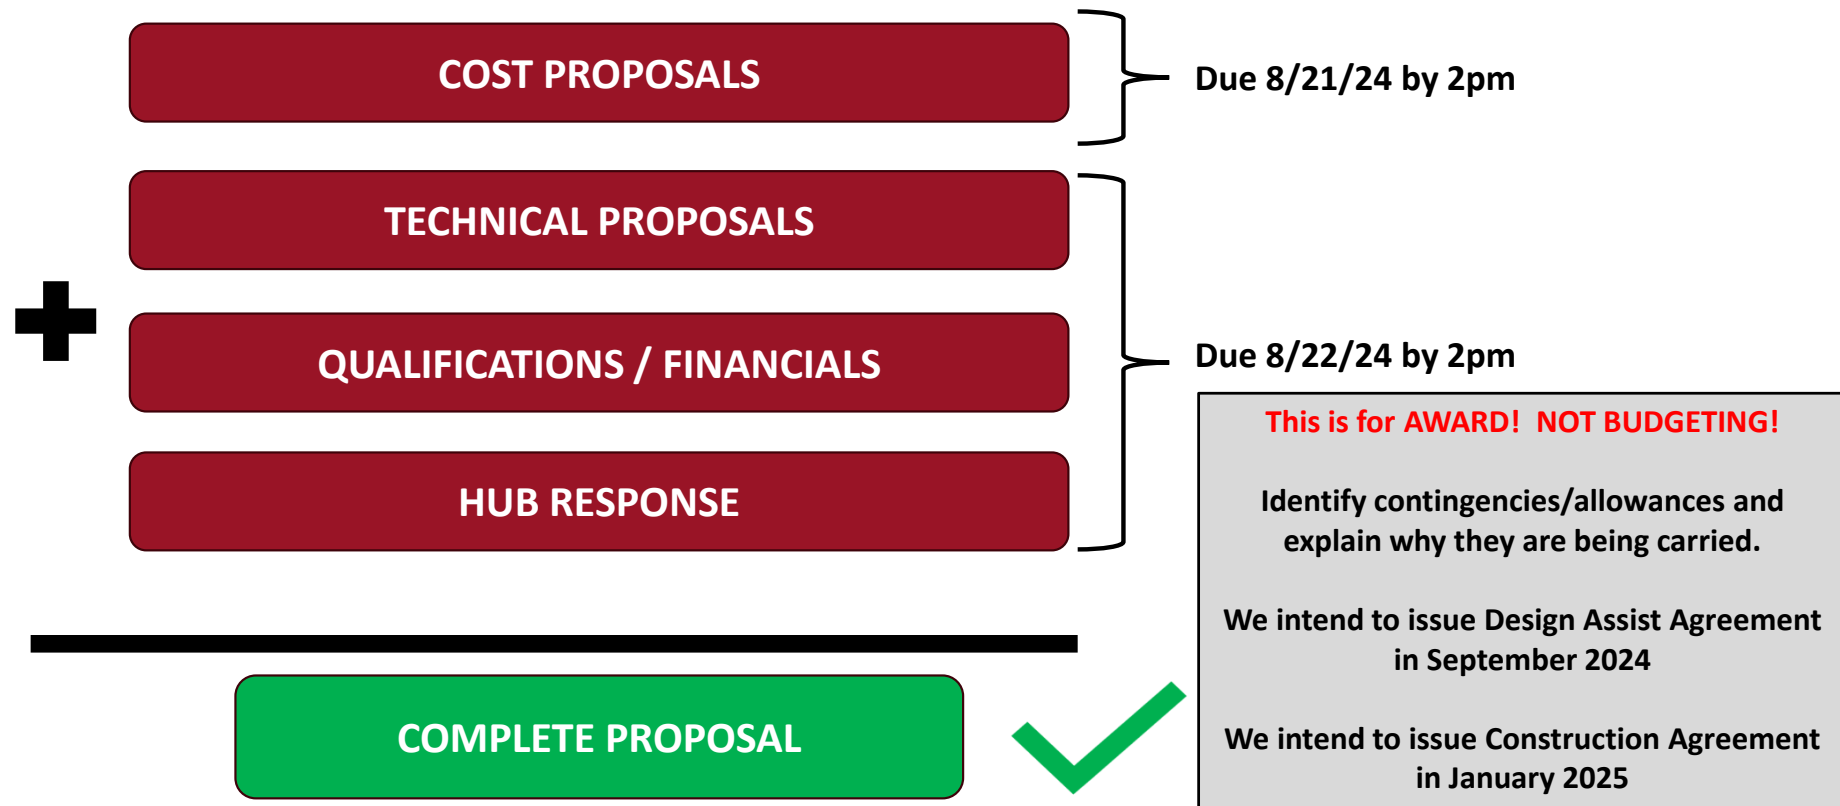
COST PROPOSALS

Due 8/21/24 by 2pm

TECHNICAL PROPOSALS

QUALIFICATIONS / FINANCIALS

HUB RESPONSE

Due 8/22/24 by 2pm

This is for AWARD! NOT BUDGETING!

Identify contingencies/allowances and explain why they are being carried.

We intend to issue Design Assist Agreement in September 2024

We intend to issue Construction Agreement in January 2025

COMPLETE PROPOSAL